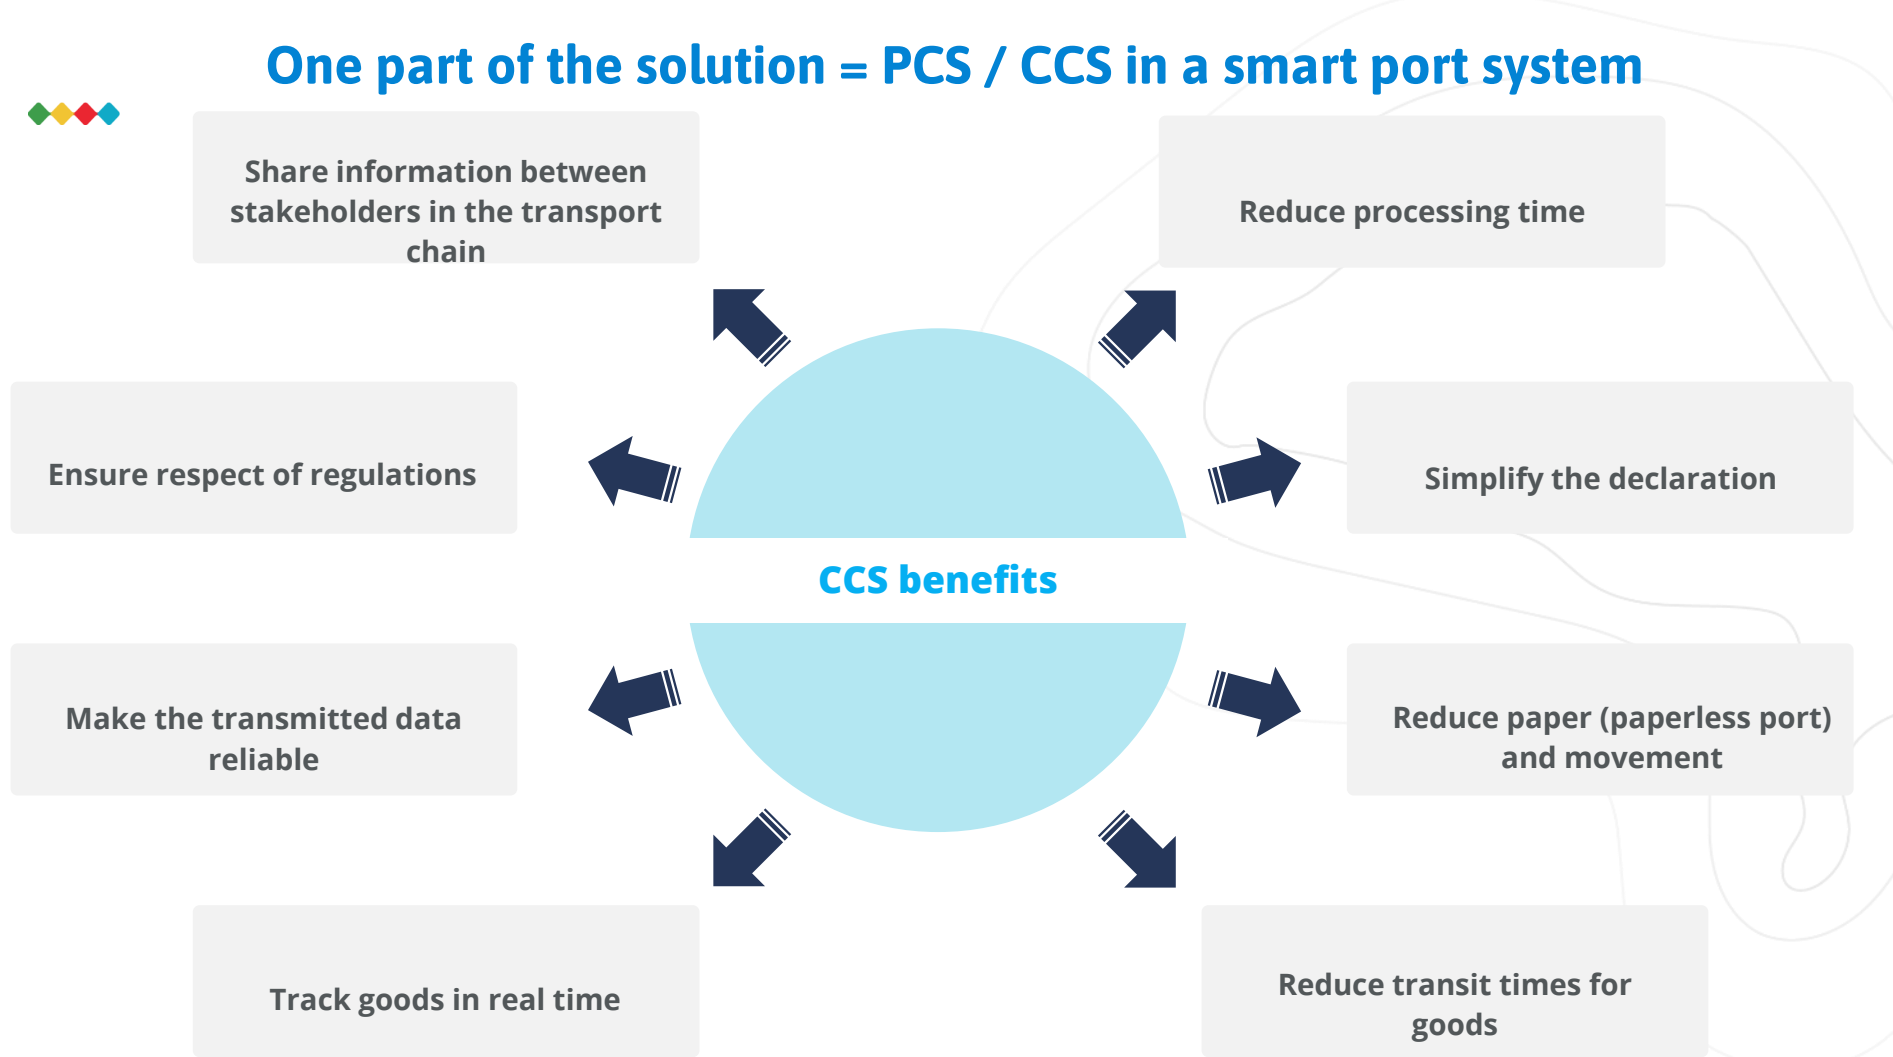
One part of the solution = PCS / CCS in a smart port system

Share information between stakeholders in the transport chain

Reduce processing time

Ensure respect of regulations

Simplify the declaration

CCS benefits

Make the transmitted data reliable

Reduce paper (paperless port) and movement

Track goods in real time

Reduce transit times for goods